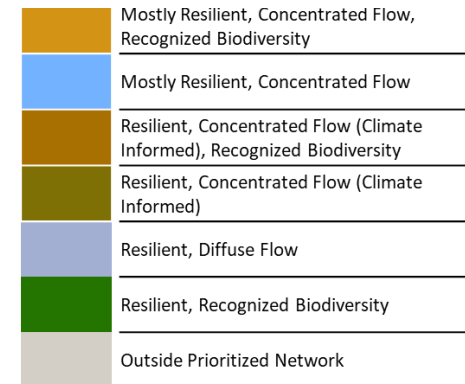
Mostly Resilient, Concentrated Flow, Recognized Biodiversity

Mostly Resilient, Concentrated Flow

Resilient, Concentrated Flow (Climate Informed), Recognized Biodiversity

Resilient, Concentrated Flow (Climate Informed)

Resilient, Diffuse Flow

Resilient, Recognized Biodiversity

Outside Prioritized Network